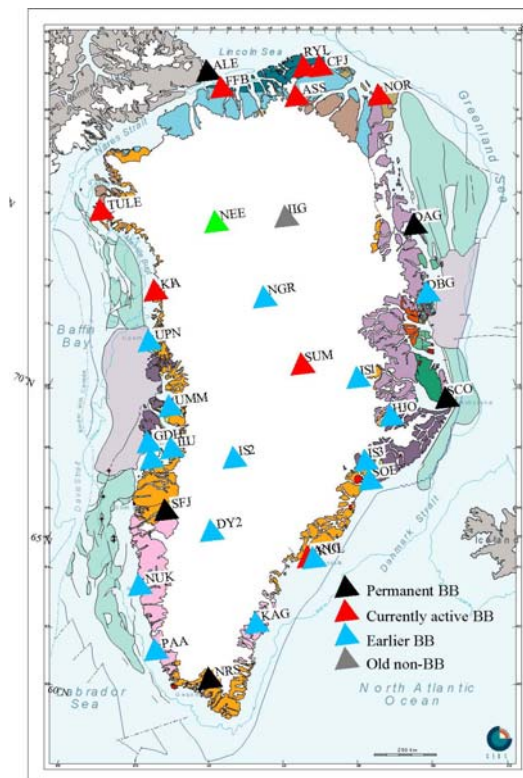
ALE
FFB
Lincoln Sea
RYL
CFJ
ASS
NOR
Nares Strait
Greenland Sea
TULE
NEE
IIG
DAG
KIA
NGR
DBG
Baffin Bay
UPN
SUM
ISI
70°N
UMM
SCO
HJO
GDH
IIU
IS2
IS3
SOE
SFJ
DY2
65°N
Danmark Strait
ANGG
NUK
Permanent BB
Currently active BB
Earlier BB
Old non-BB
KAG
PAA
NRS
60°N
Labrador Sea
North Atlantic Ocean
Iceland
200 km